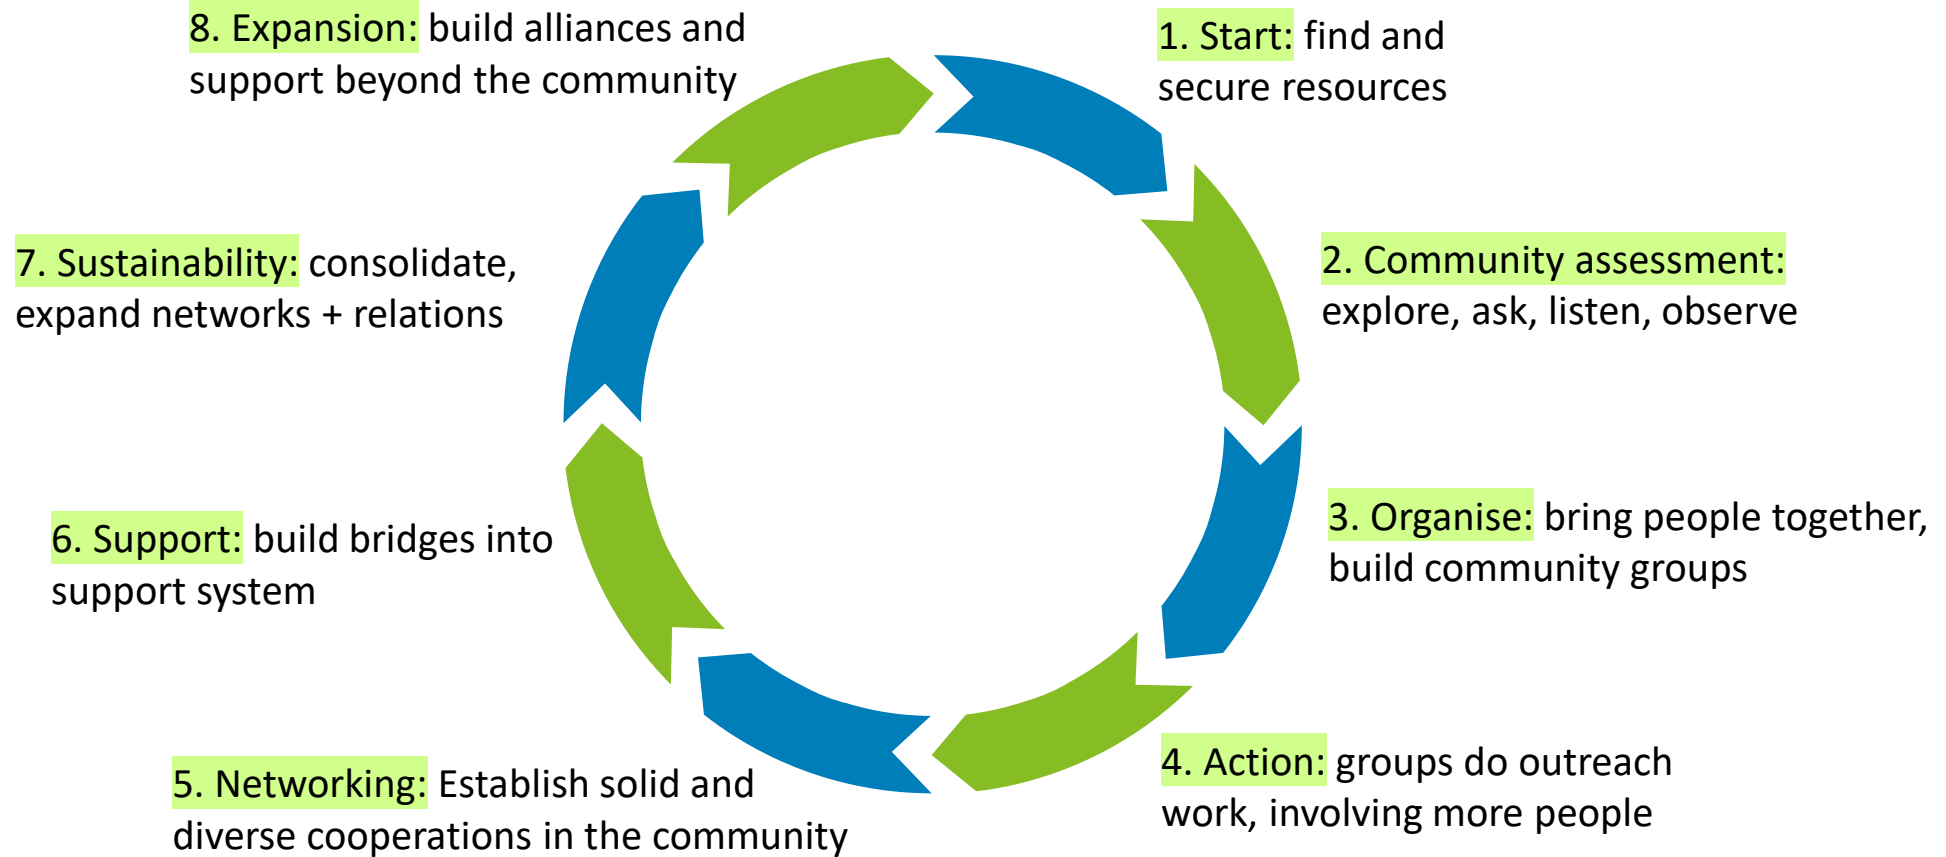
1. Start: find and secure resources

2. Community assessment: explore, ask, listen, observe

3. Organise: bring people together, build community groups

4. Action: groups do outreach work, involving more people

5. Networking: Establish solid and diverse cooperations in the community

6. Support: build bridges into support system

7. Sustainability: consolidate, expand networks + relations

8. Expansion: build alliances and support beyond the community